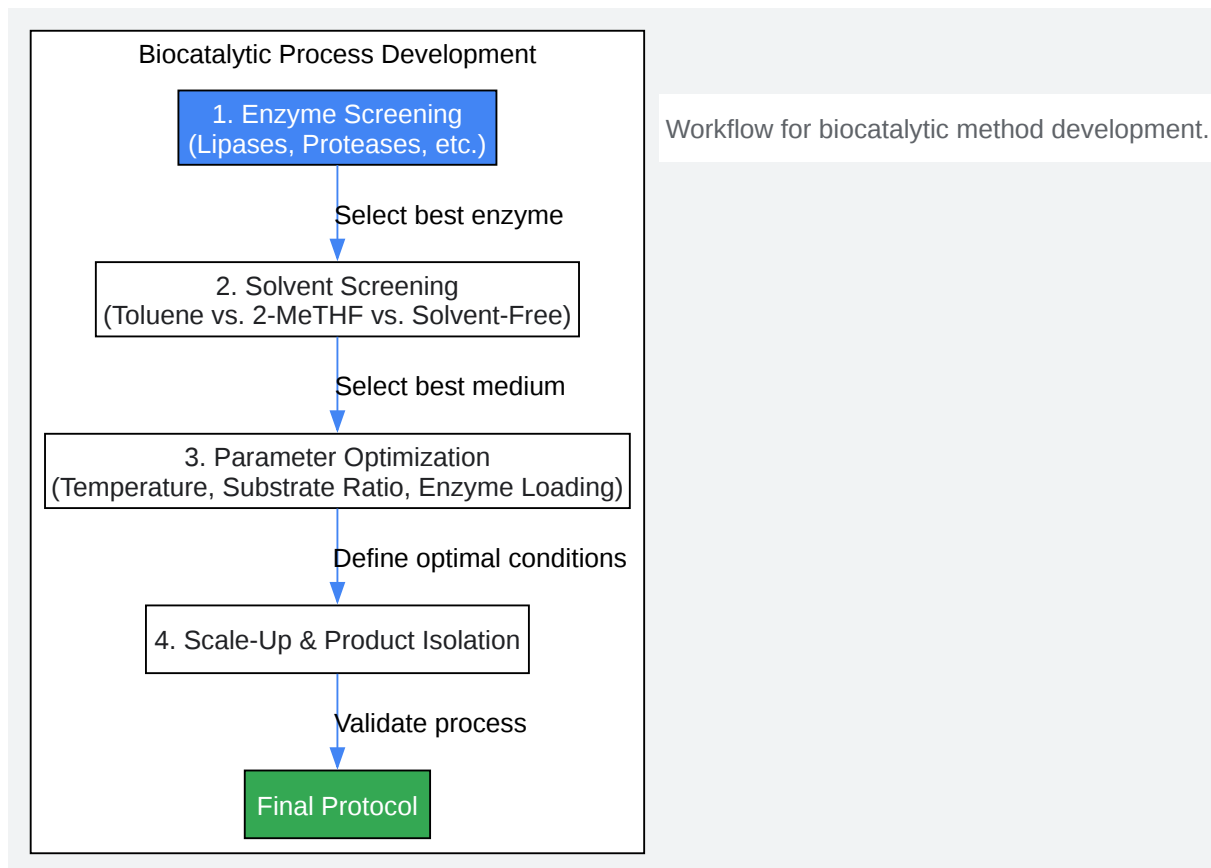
Biocatalytic Process Development

1. Enzyme Screening
(Lipases, Proteases, etc.)

Select best enzyme

2. Solvent Screening
(Toluene vs. 2-MeTHF vs. Solvent-Free)

Select best medium

3. Parameter Optimization
(Temperature, Substrate Ratio, Enzyme Loading)

Define optimal conditions

4. Scale-Up & Product Isolation

Validate process

Final Protocol

Workflow for biocatalytic method development.